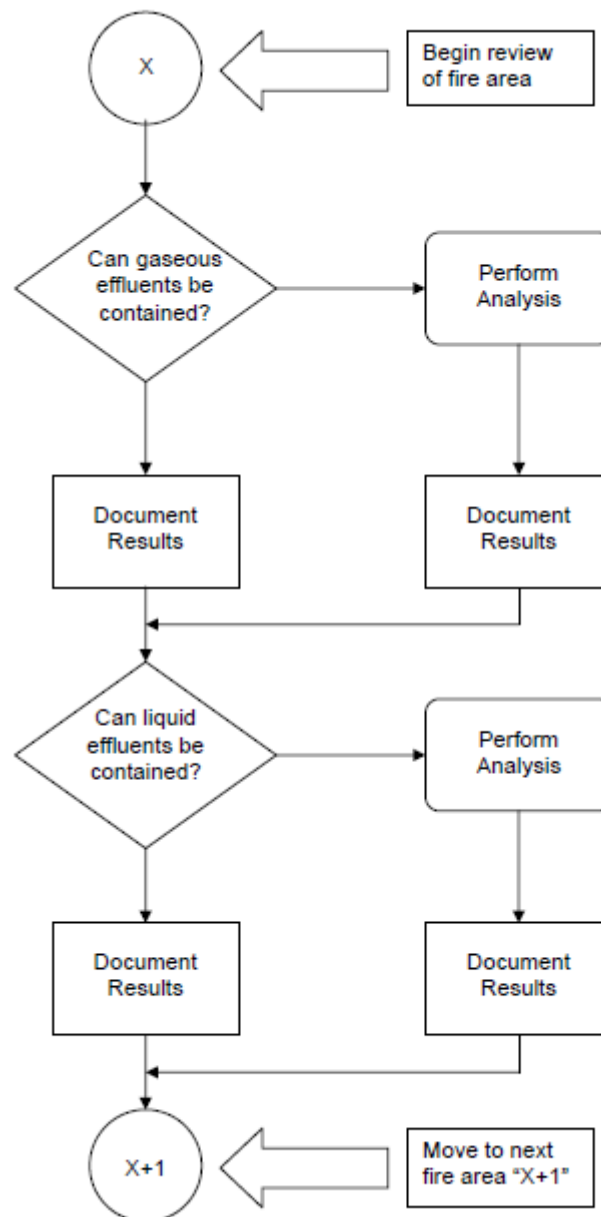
X

Begin review of fire area

Can gaseous effluents be contained?

Perform Analysis

Document Results

Document Results

Can liquid effluents be contained?

Perform Analysis

Document Results

Document Results

X+1

Move to next fire area "X+1"